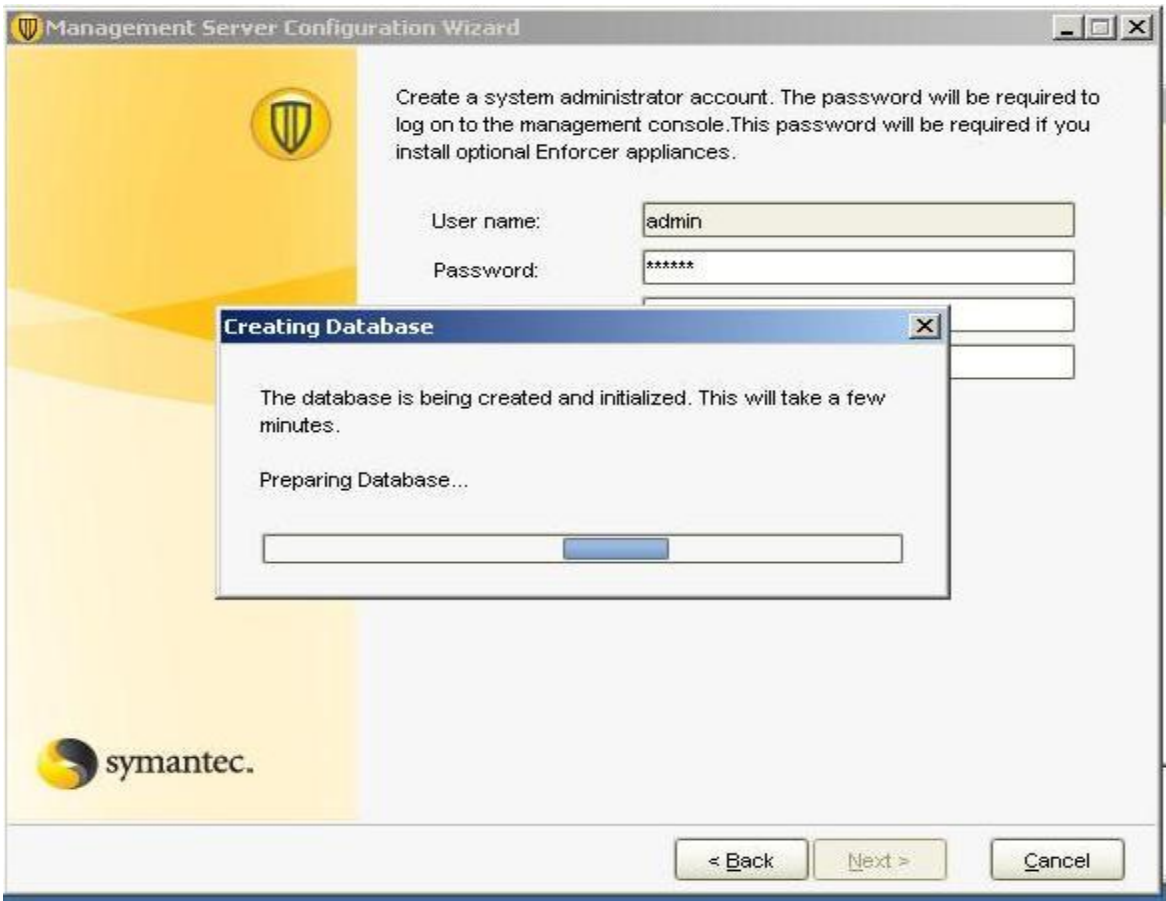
Management Server Configuration Wizard

Create a system administrator account. The password will be required to log on to the management console.This password will be required if you install optional Enforcer appliances.

User name: admin

Password: ******

Creating Database

The database is being created and initialized. This will take a few minutes.

Preparing Database...

symantec.

< Back

Next >

Cancel